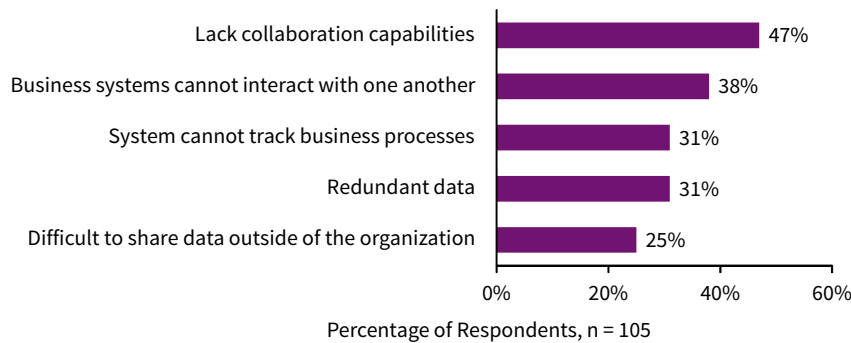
Lack collaboration capabilities 47%
Business systems cannot interact with one another 38%
System cannot track business processes 31%
Redundant data 31%
Difficult to share data outside of the organization 25%

0% 20% 40% 60%

Percentage of Respondents, n = 105